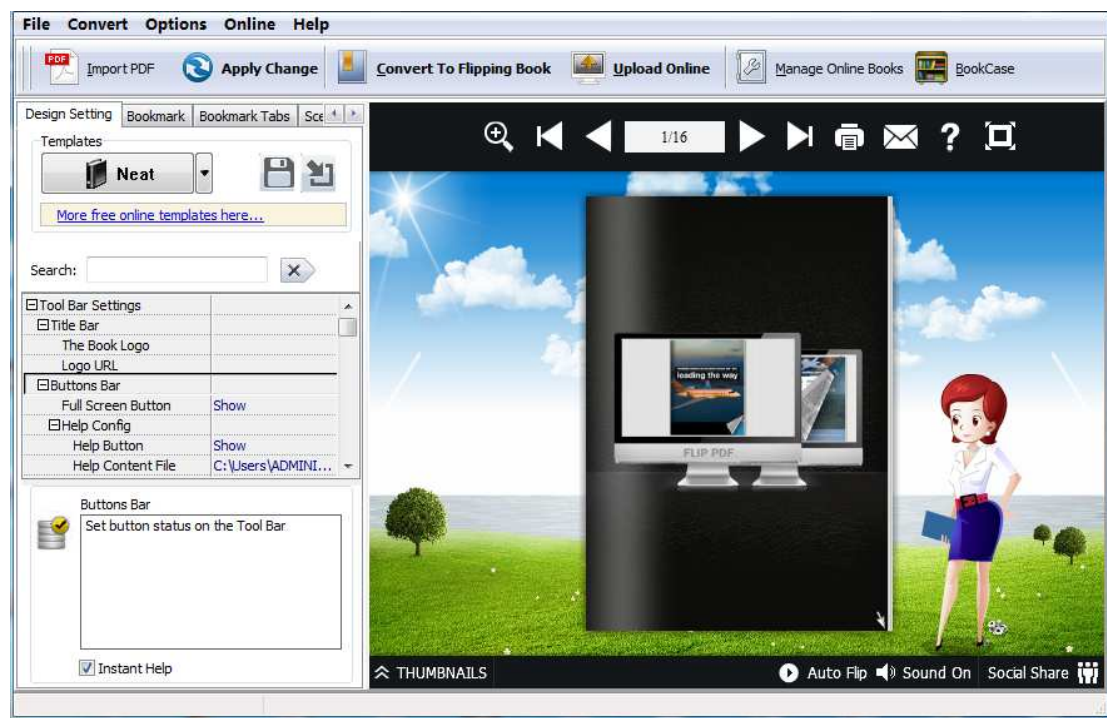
File Convert Options Online Help

PDF Import PDF Apply Change Convert To Flipping Book Upload Online Manage Online Books BookCase

Design Setting Bookmark Bookmark Tabs Sce

Templates

Neat

More free online templates here...

Search:

| | |
|---|---|
| ⊟Tool Bar Settings | |
| ⊟Title Bar | |
| The Book Logo | |
| Logo URL | |
| ⊟Buttons Bar | |
| Full Screen Button | Show |
| ⊟Help Config | |
| Help Button | Show |
| Help Content File | C:\Users\ADMINI... |

Buttons Bar

Set button status on the Tool Bar

Instant Help

1/16

leading the way

FLIP PDF

THUMBNAILS Auto Flip Sound On Social Share